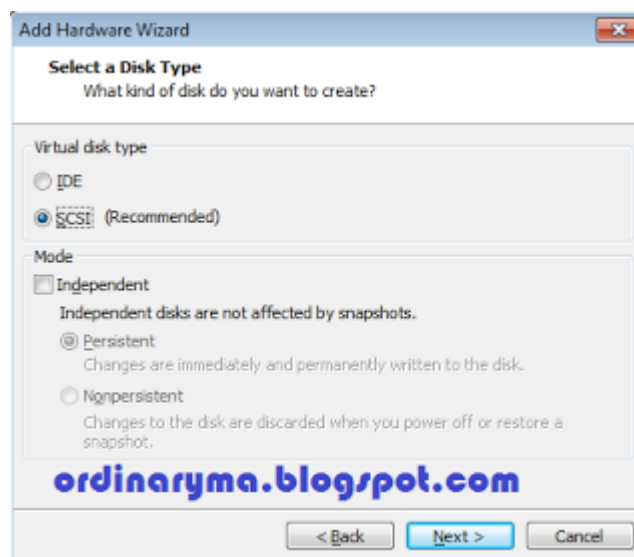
Add Hardware Wizard

Select a Disk Type
What kind of disk do you want to create?

Virtual disk type

IDE

SCSI (Recommended)

Mode

Independent

Independent disks are not affected by snapshots.

Persistent
Changes are immediately and permanently written to the disk.

Nonpersistent
Changes to the disk are discarded when you power off or restore a snapshot.

ordinaryma.blogspot.com

< Back
Next >
Cancel